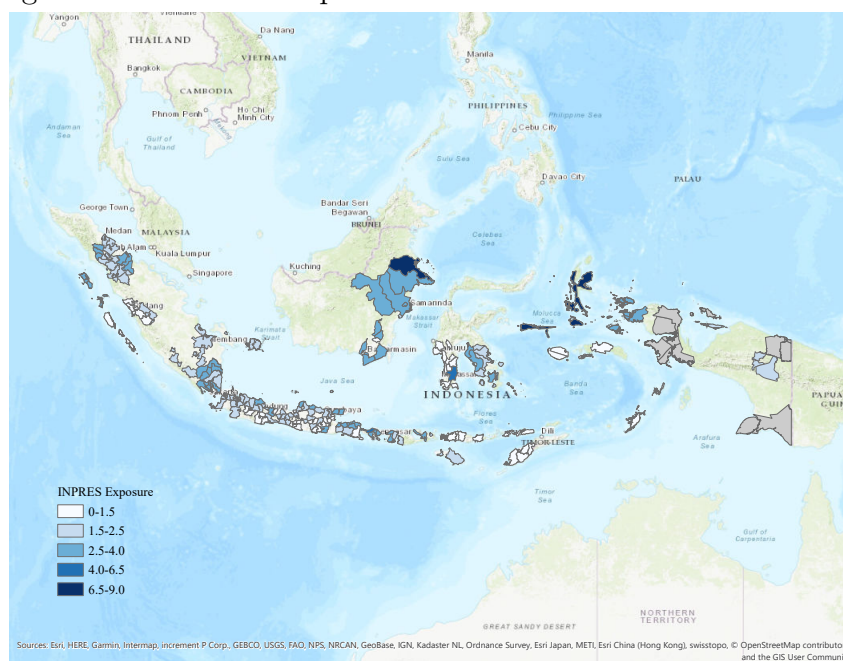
Yangon
THAILAND
Da Nang
VIETNAM
Bangkok
CAMBODIA
Phnom Penh
Ho Chi Minh City
Andaman Sea
Gulf of Thailand
Manila
PHILIPPINES
Philippine Sea
Cebu City
Sulu Sea
Davao City
PALAU
George Town
MALAYSIA
Medan
Kuala Lumpur
Singapore
Bandar Seri Begawan
BRUNEI
Kuching
Celebes Sea
Samarinda
Makassar Strait
Karimata Strait
Molucca Sea
Java Sea
INDONESIA
Banda Sea
Flores Sea
Dili
TIMOR-LESTE
Arafura Sea
PAPUA GUIN
Timor Sea
Gulf of Carpentaria
GREAT SANDY DESERT
NORTHERN TERRITORY
INPRES Exposure
0-1.5
1.5-2.5
2.5-4.0
4.0-6.5
6.5-9.0
Sources: Esri, HERE, Garmin, Intermap, increment P Corp., GEBCO, USGS, FAO, NPS, NRCAN, GeoBase, IGN, Kadaster NL, Ordnance Survey, Esri Japan, METI, Esri China (Hong Kong), swisstopo, © OpenStreetMap contributo and the GIS User Communi